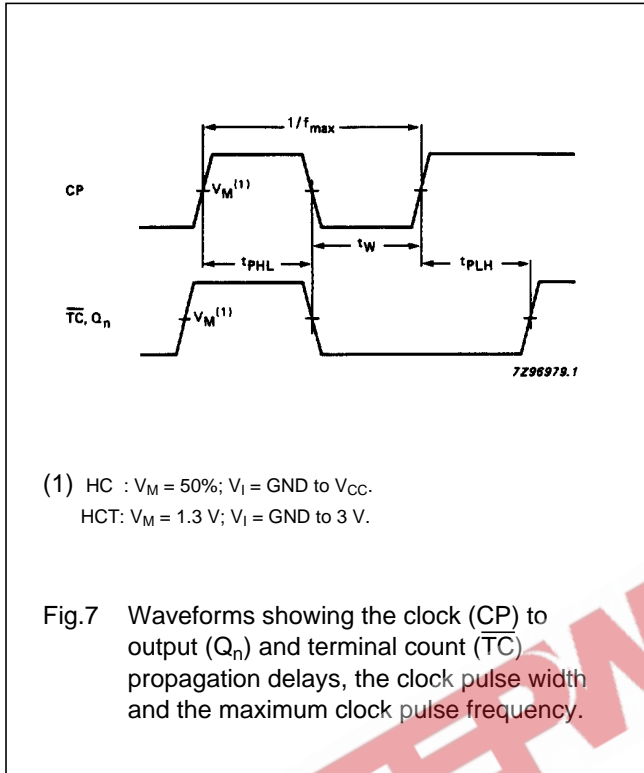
$1/f_{max}$

CP

$V_M^{(1)}$

$t_{PHL}$

$t_W$

$t_{PLH}$

$\overline{TC}$, $Q_n$

$V_M^{(1)}$

7Z96979.1

(1) HC : $V_M$ = 50%; $V_I$ = GND to $V_{CC}$.
HCT: $V_M$ = 1.3 V; $V_I$ = GND to 3 V.

Fig.7 Waveforms showing the clock (CP) to output ($Q_n$) and terminal count ($\overline{TC}$) propagation delays, the clock pulse width and the maximum clock pulse frequency.